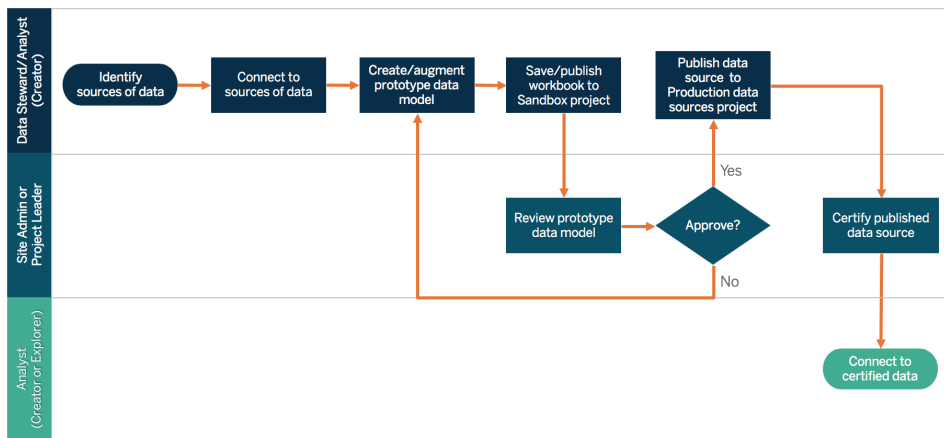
Data Steward/Analyst (Creator)

Identify sources of data

Connect to sources of data

Create/augment prototype data model

Save/publish workbook to Sandbox project

Publish data source to Production data sources project

Site Admin or Project Leader

Yes

Review prototype data model

Approve?

Certify published data source

No

Analyst (Creator or Explorer)

Connect to certified data